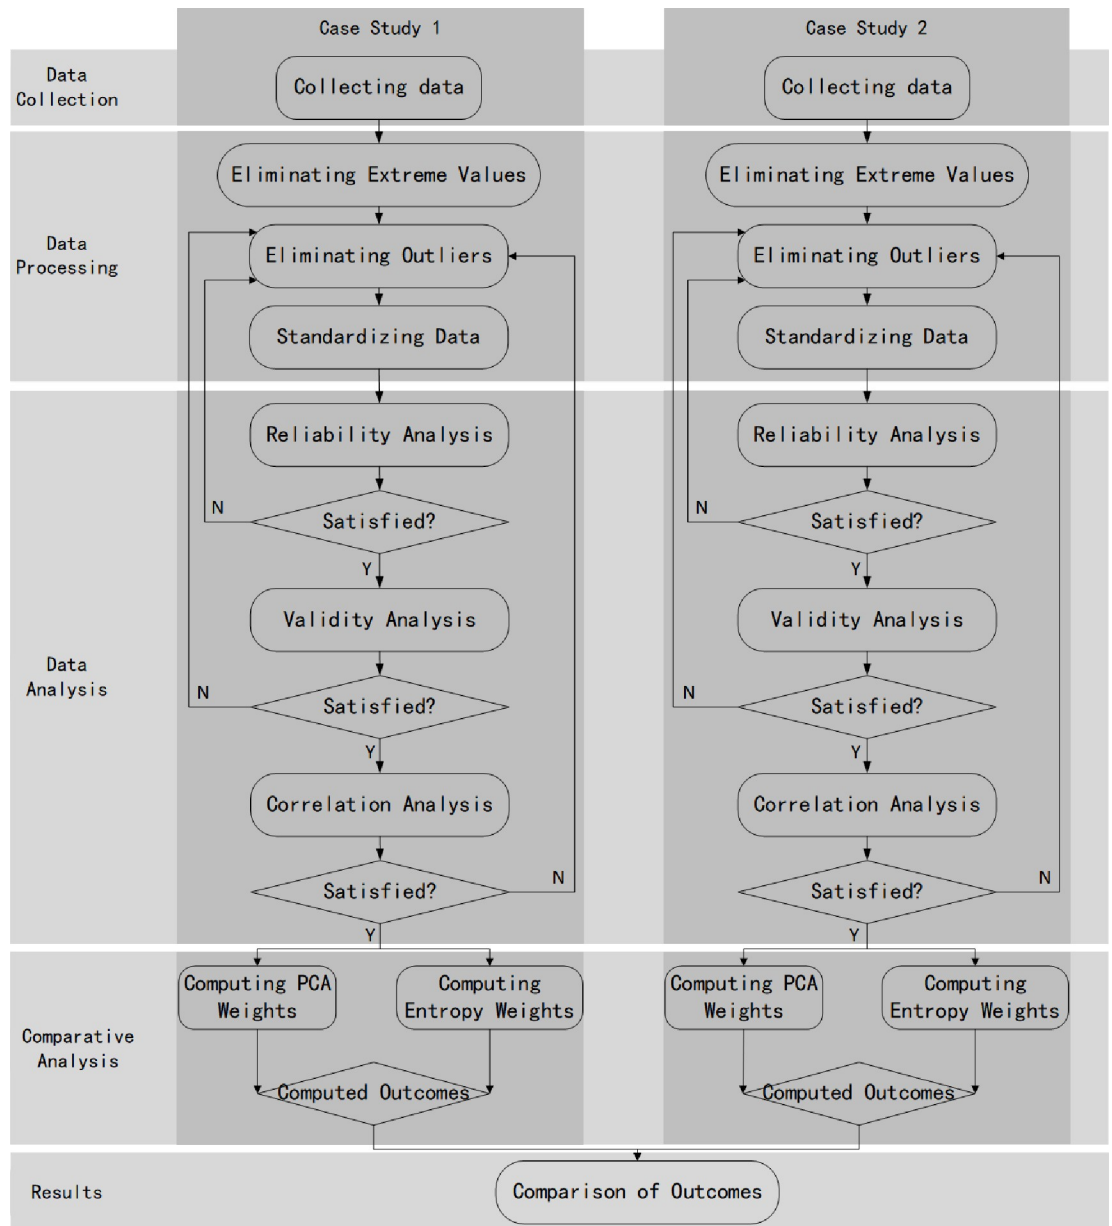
Case Study 1

Case Study 2

Data Collection

Collecting data

Collecting data

Data Processing

Eliminating Extreme Values

Eliminating Outliers

Standardizing Data

Eliminating Extreme Values

Eliminating Outliers

Standardizing Data

Data Analysis

Reliability Analysis

N

Satisfied?

Y

Validity Analysis

N

Satisfied?

Y

Correlation Analysis

Satisfied?

N

Y

Reliability Analysis

N

Satisfied?

Y

Validity Analysis

N

Satisfied?

Y

Correlation Analysis

Satisfied?

N

Y

Comparative Analysis

Computing PCA Weights

Computing Entropy Weights

Computed Outcomes

Computing PCA Weights

Computing Entropy Weights

Computed Outcomes

Results

Comparison of Outcomes